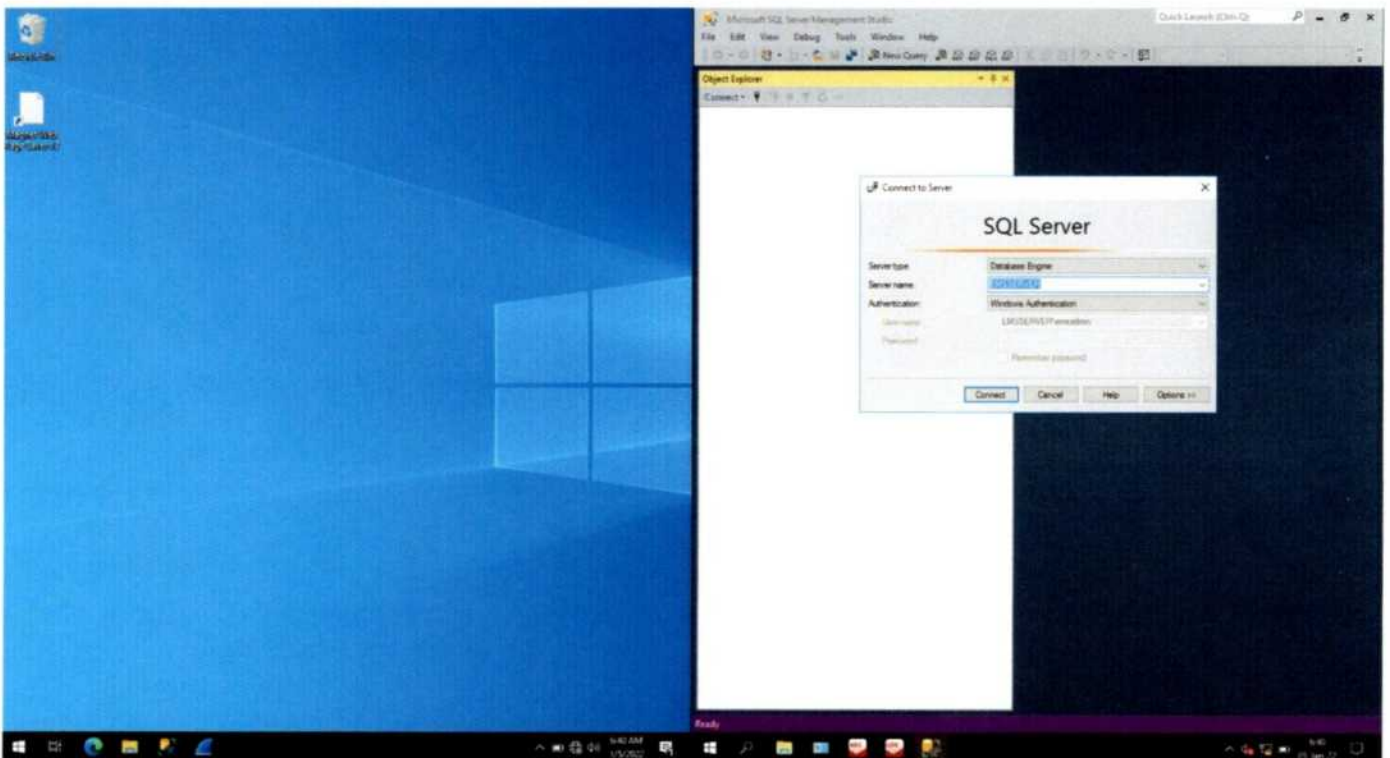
Recycle Bin

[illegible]

Microsoft SQL Server Management Studio

Quick Launch (Ctrl+Q)

File Edit View Debug Tools Window Help

New Query

Object Explorer

Connect

Connect to Server

SQL Server

Server type: Database Engine

Server name: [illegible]

Authentication: Windows Authentication

User name: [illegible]

Password:

Remember password

Connect Cancel Help Options >>

Ready

9:40 AM
1/5/2022